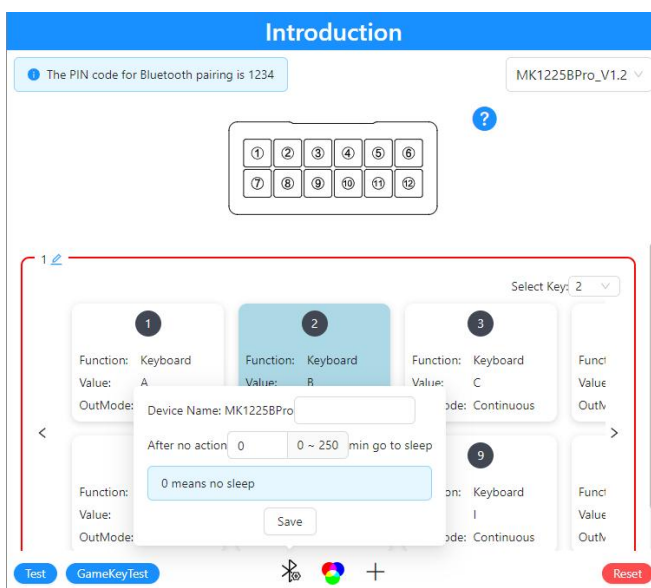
Introduction

The PIN code for Bluetooth pairing is 1234

MK1225BPro_V1.2

?

①②③④⑤⑥
⑦⑧⑨⑩⑪⑫

1

Select Key: 2

1
Function: Keyboard
Value: A
OutMode:

2
Function: Keyboard
Value: B

3
Function: Keyboard
Value: C
OutMode: Continuous

Funct
Value
OutM

Device Name: MK1225BPro

After no action 0 0 ~ 250 min go to sleep

0 means no sleep

Save

Function:
Value:
OutMode:

9
Function: Keyboard
I
OutMode: Continuous

Funct
Value
OutM

Test GameKeyTest Reset